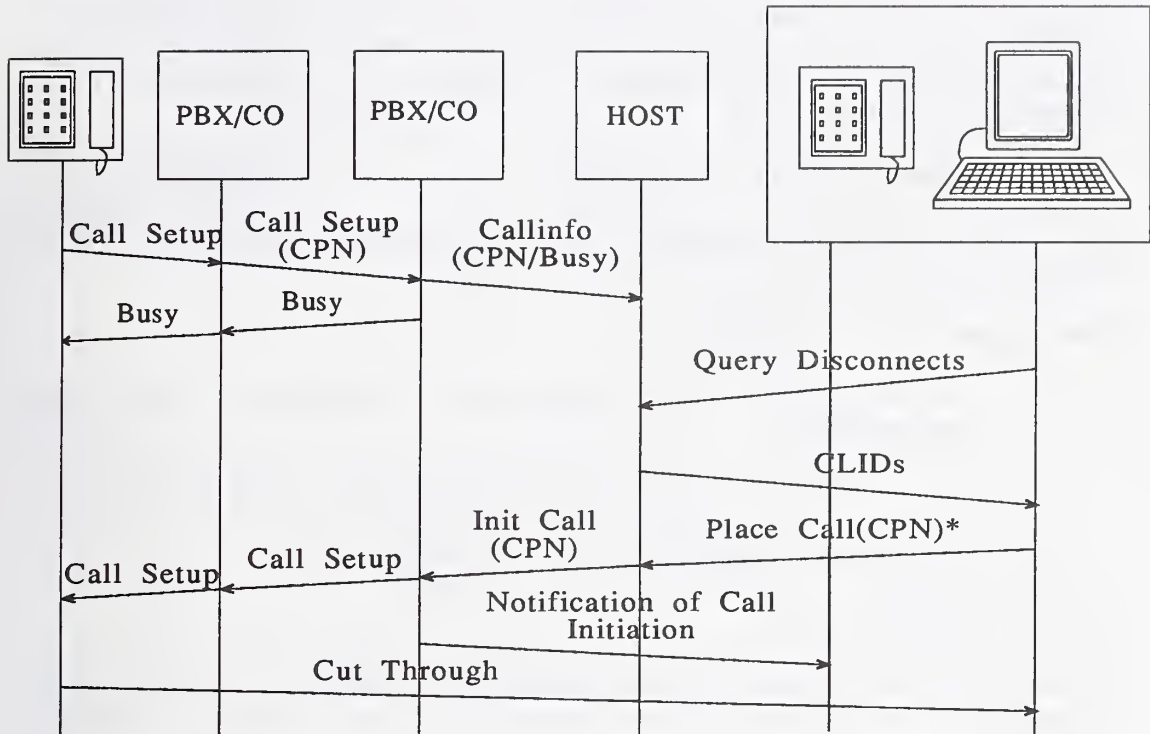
PBX/CO

PBX/CO

HOST

Call Setup

Call Setup (CPN)

Callinfo (CPN/Busy)

Busy

Busy

Query Disconnects

CLIDs

Init Call (CPN)

Place Call(CPN)*

Call Setup

Call Setup

Notification of Call Initiation

Cut Through